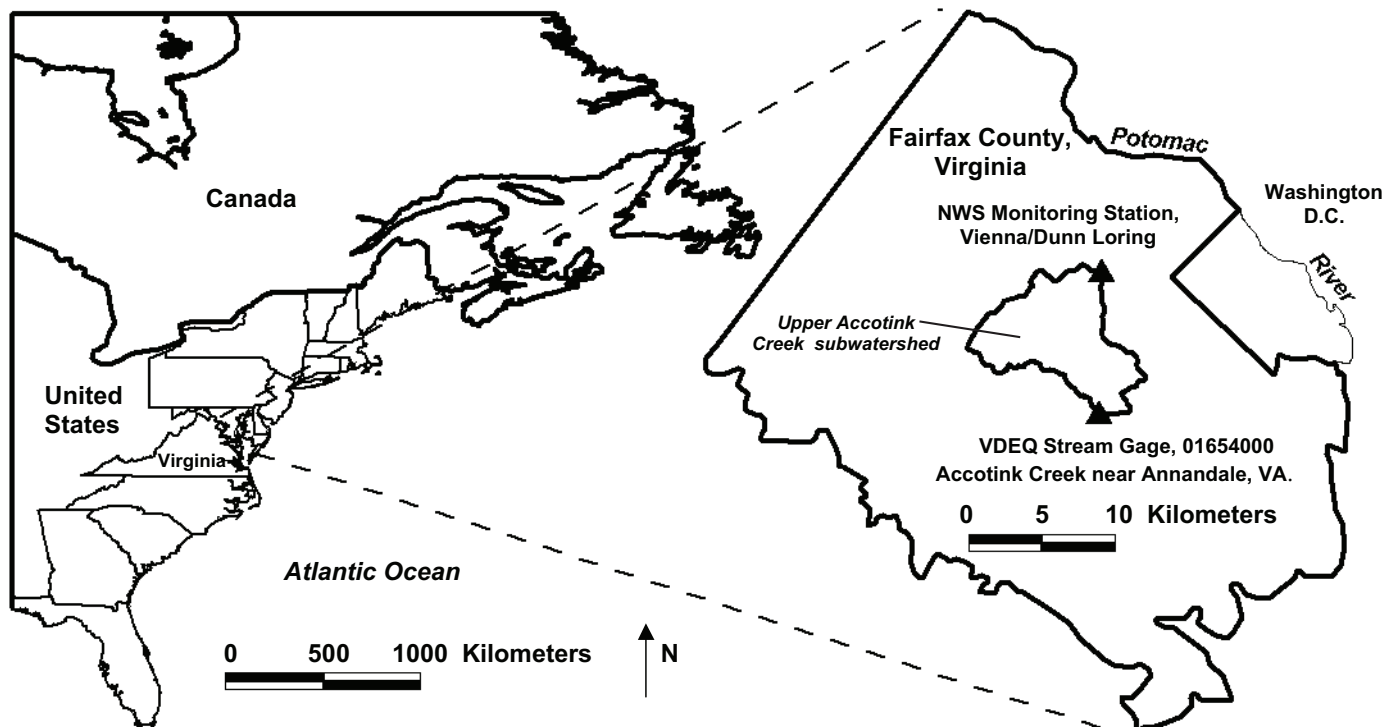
Canada

United States

Virginia

Atlantic Ocean

0 500 1000 Kilometers

N

Fairfax County, Virginia

Potomac

Washington D.C.

River

NWS Monitoring Station, Vienna/Dunn Loring

Upper Accotink Creek subwatershed

VDEQ Stream Gage, 01654000 Accotink Creek near Annandale, VA.

0 5 10 Kilometers